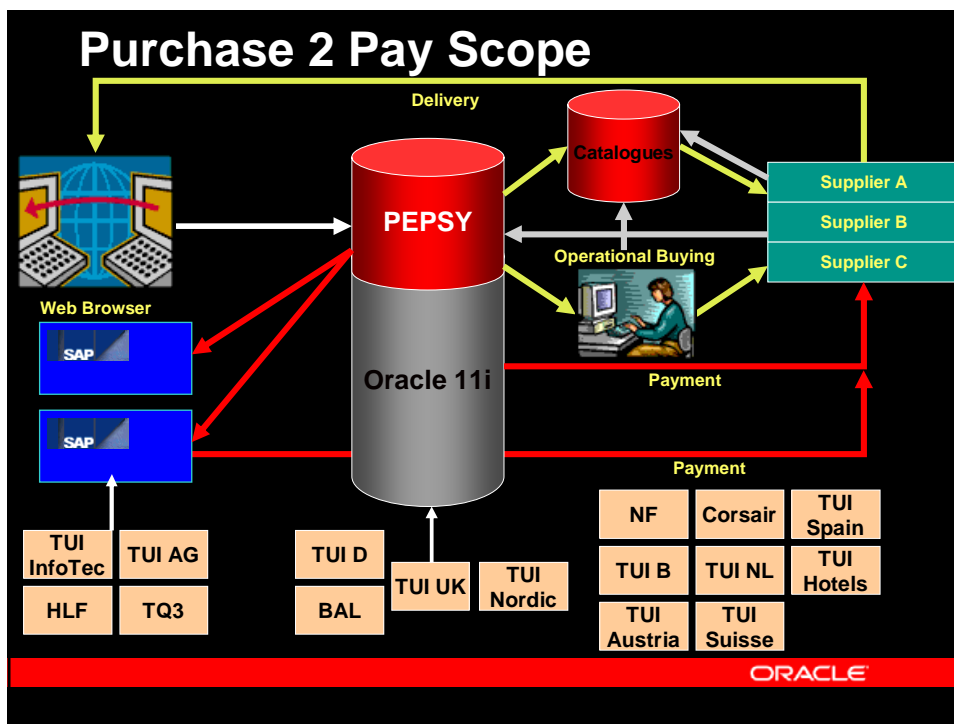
Purchase 2 Pay Scope

Delivery

Catalogues

PEPSY

Supplier A

Supplier B

Supplier C

Operational Buying

Web Browser

SAP

SAP

Oracle 11i

Payment

Payment

TUI InfoTec

TUI AG

HLF

TQ3

TUI D

BAL

TUI UK

TUI Nordic

NF

Corsair

TUI Spain

TUI B

TUI NL

TUI Hotels

TUI Austria

TUI Suisse

ORACLE